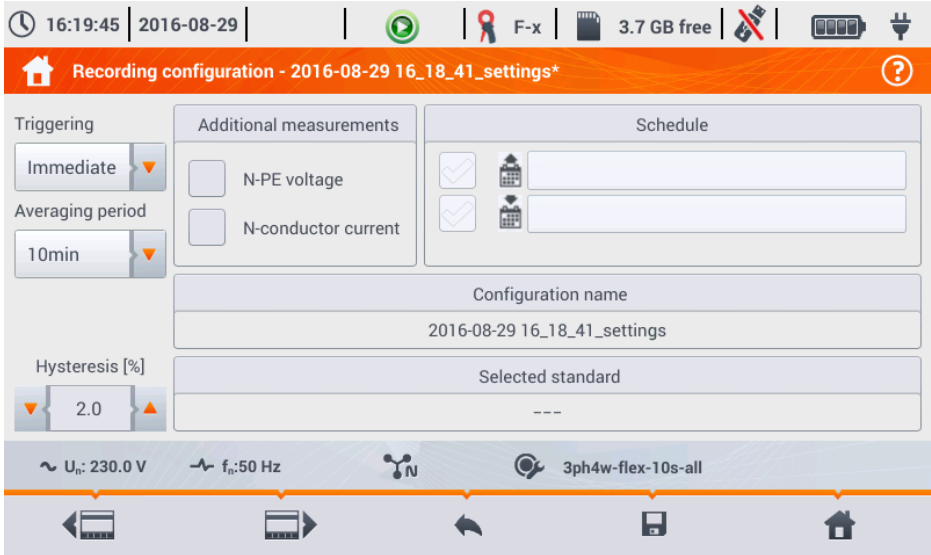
16:19:45 | 2016-08-29 | F-x | 3.7 GB free

Recording configuration - 2016-08-29 16_18_41_settings*

Triggering

Immediate

Averaging period

10min

Additional measurements

N-PE voltage

N-conductor current

Schedule

Configuration name

2016-08-29 16_18_41_settings

Hysteresis [%]

2.0

Selected standard

---

$U_n$: 230.0 V $f_n$:50 Hz N 3ph4w-flex-10s-all